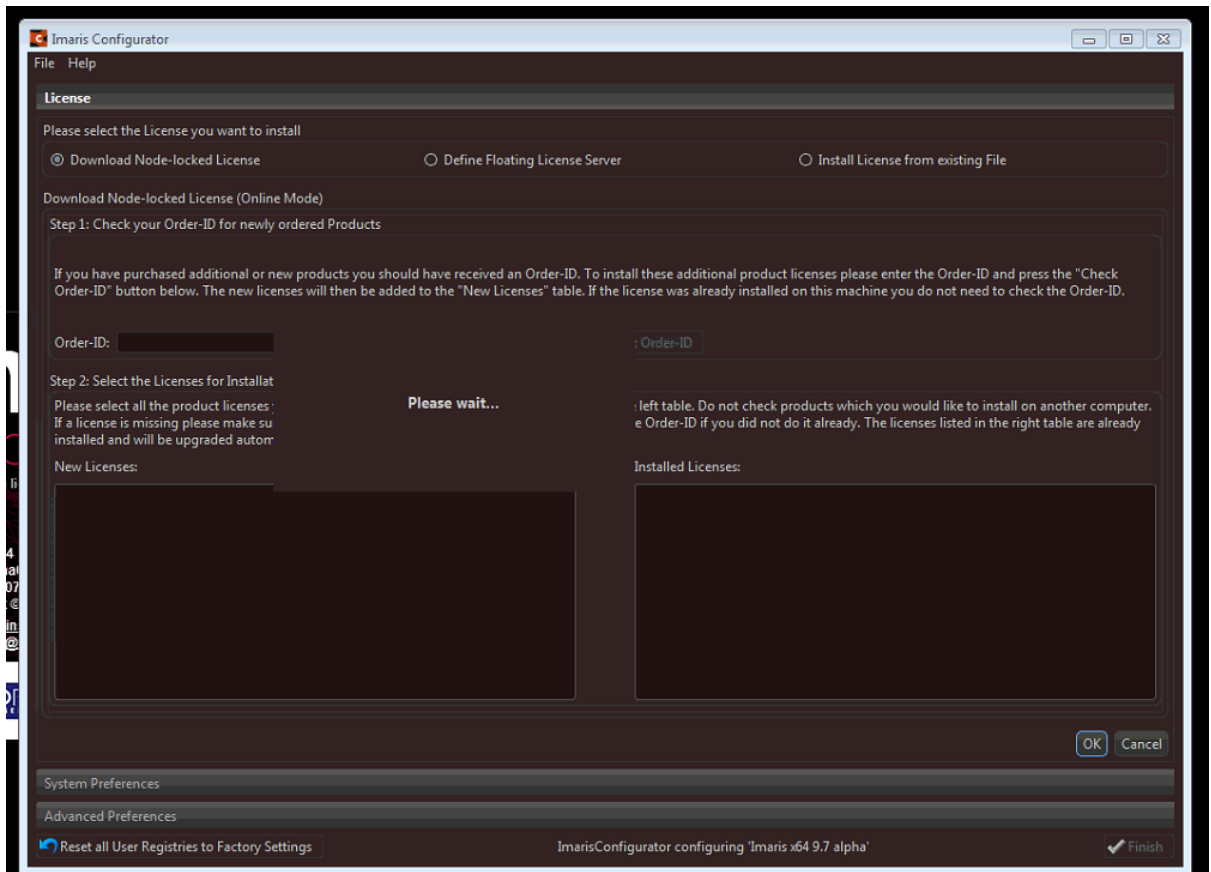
Imaris Configurator

File Help

License

Please select the License you want to install

Download Node-locked License

Define Floating License Server

Install License from existing File

Download Node-locked License (Online Mode)

Step 1: Check your Order-ID for newly ordered Products

If you have purchased additional or new products you should have received an Order-ID. To install these additional product licenses please enter the Order-ID and press the "Check Order-ID" button below. The new licenses will then be added to the "New Licenses" table. If the license was already installed on this machine you do not need to check the Order-ID.

Order-ID:

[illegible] Order-ID

Step 2: Select the Licenses for Installat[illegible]

Please wait...

Please select all the product licenses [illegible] left table. Do not check products which you would like to install on another computer. If a license is missing please make su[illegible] e Order-ID if you did not do it already. The licenses listed in the right table are already installed and will be upgraded autom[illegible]

New Licenses:

Installed Licenses:

OK

Cancel

System Preferences

Advanced Preferences

Reset all User Registries to Factory Settings

ImarisConfigurator configuring 'Imaris x64 9.7 alpha'

Finish